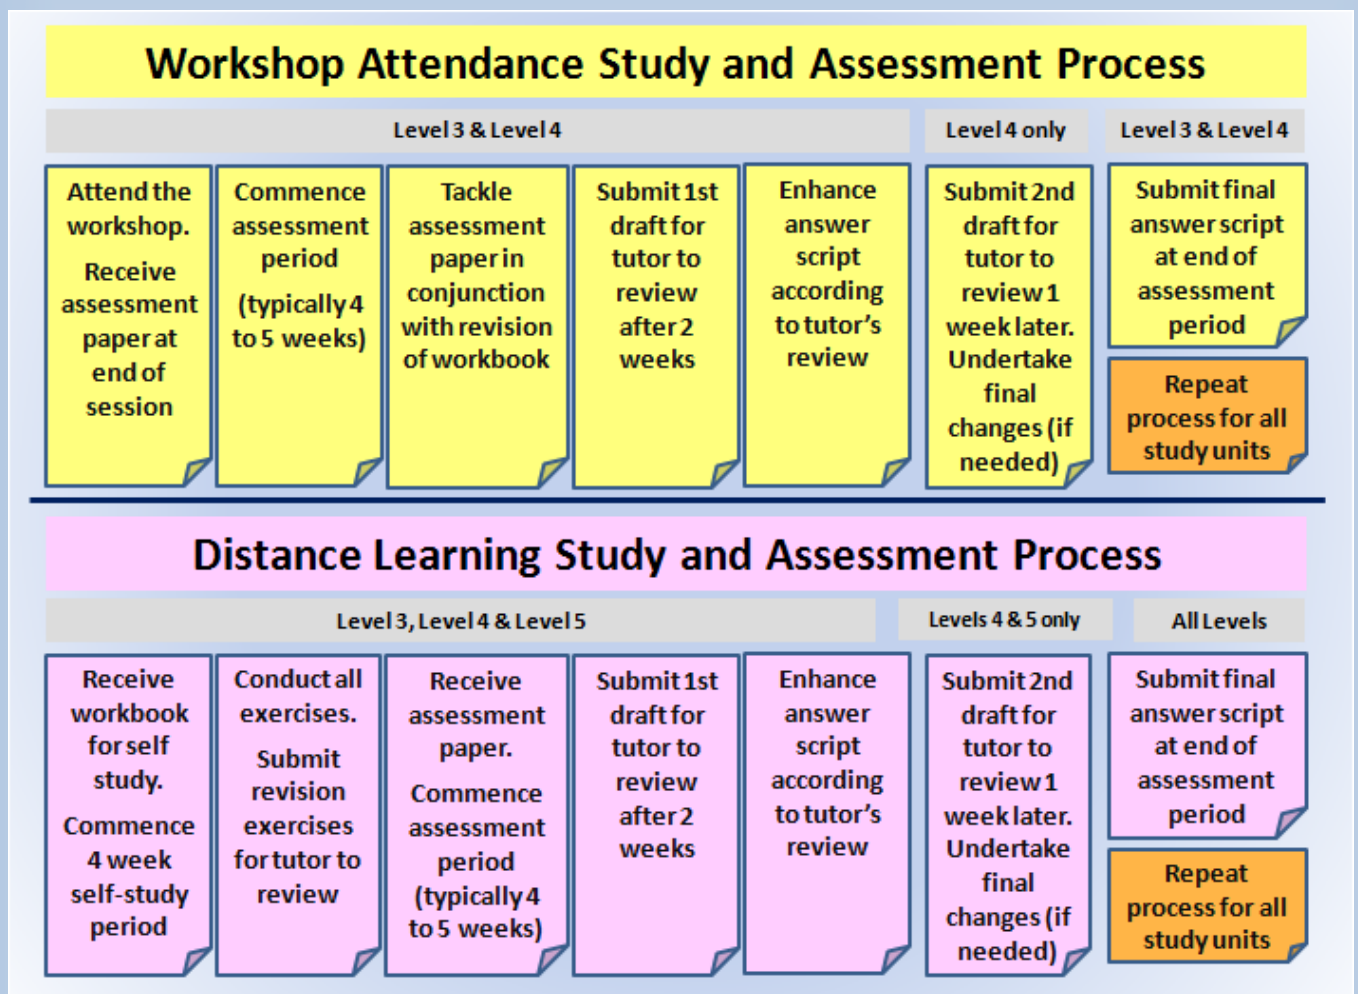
Workshop Attendance Study and Assessment Process

Level 3 & Level 4

Level 4 only

Level 3 & Level 4

Attend the workshop.

Receive assessment paper at end of session

Commence assessment period

(typically 4 to 5 weeks)

Tackle assessment paper in conjunction with revision of workbook

Submit 1st draft for tutor to review after 2 weeks

Enhance answer script according to tutor's review

Submit 2nd draft for tutor to review 1 week later. Undertake final changes (if needed)

Submit final answer script at end of assessment period

Repeat process for all study units

Distance Learning Study and Assessment Process

Level 3, Level 4 & Level 5

Levels 4 & 5 only

All Levels

Receive workbook for self study.

Commence 4 week self-study period

Conduct all exercises.

Submit revision exercises for tutor to review

Receive assessment paper.

Commence assessment period (typically 4 to 5 weeks)

Submit 1st draft for tutor to review after 2 weeks

Enhance answer script according to tutor's review

Submit 2nd draft for tutor to review 1 week later. Undertake final changes (if needed)

Submit final answer script at end of assessment period

Repeat process for all study units